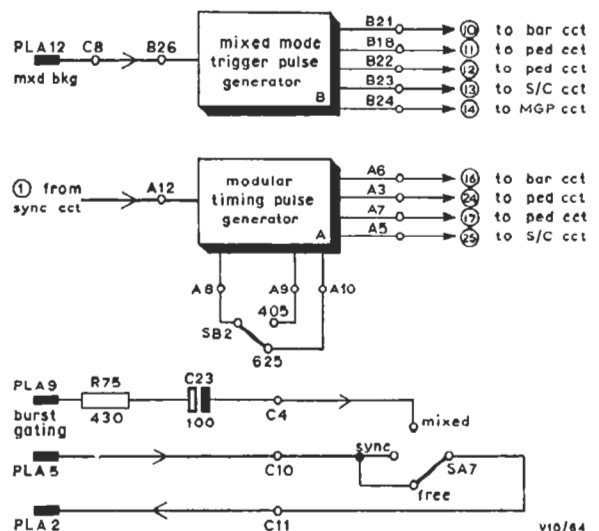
PLA12 C8 B26
mxd bkg

mixed mode trigger pulse generator
B

B21 10 to bar cct
B18 11 to ped cct
B22 12 to ped cct
B23 13 to S/C cct
B24 14 to MGP cct

1 from sync cct
A12

modular timing pulse generator
A

A6 16 to bar cct
A3 24 to ped cct
A7 17 to ped cct
A5 25 to S/C cct

A8 A9 A10
405
SB2
625

PLA9 R75 C23
burst gating 430 100
C4
mixed

PLA5 C10 sync SA7
free

PLA2 C11

V10/64